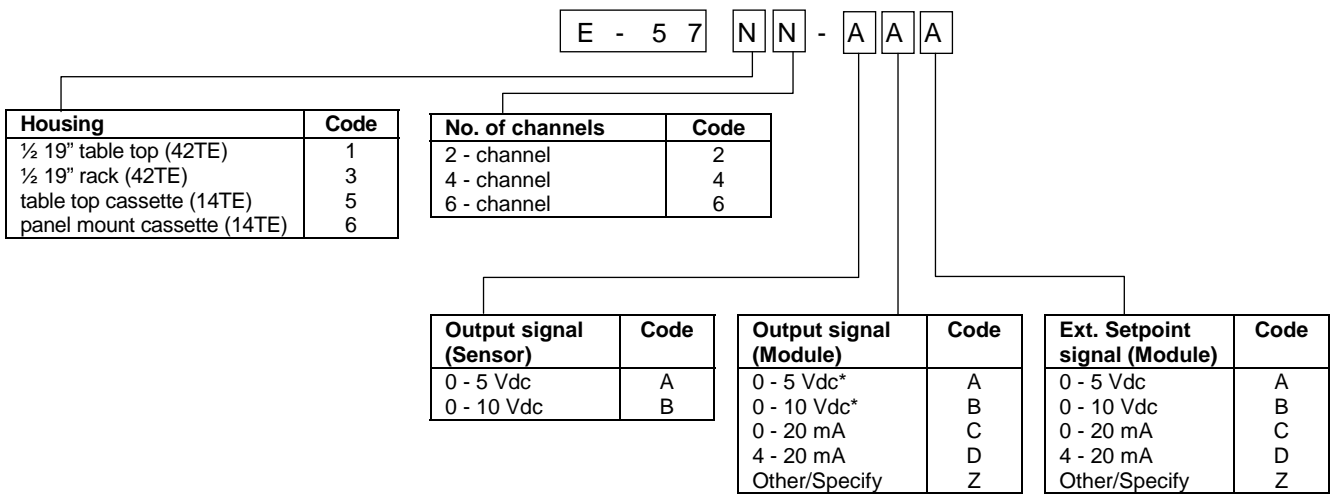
E - 5 7 N N - A A A

| Housing | Code |
|---|---|
| ½ 19" table top (42TE) | 1 |
| ½ 19" rack (42TE) | 3 |
| table top cassette (14TE) | 5 |
| panel mount cassette (14TE) | 6 |

| No. of channels | Code |
|---|---|
| 2 - channel | 2 |
| 4 - channel | 4 |
| 6 - channel | 6 |

| Output signal (Sensor) | Code |
|---|---|
| 0 - 5 Vdc | A |
| 0 - 10 Vdc | B |

| Output signal (Module) | Code |
|---|---|
| 0 - 5 Vdc* | A |
| 0 - 10 Vdc* | B |
| 0 - 20 mA | C |
| 4 - 20 mA | D |
| Other/Specify | Z |

| Ext. Setpoint signal (Module) | Code |
|---|---|
| 0 - 5 Vdc | A |
| 0 - 10 Vdc | B |
| 0 - 20 mA | C |
| 4 - 20 mA | D |
| Other/Specify | Z |